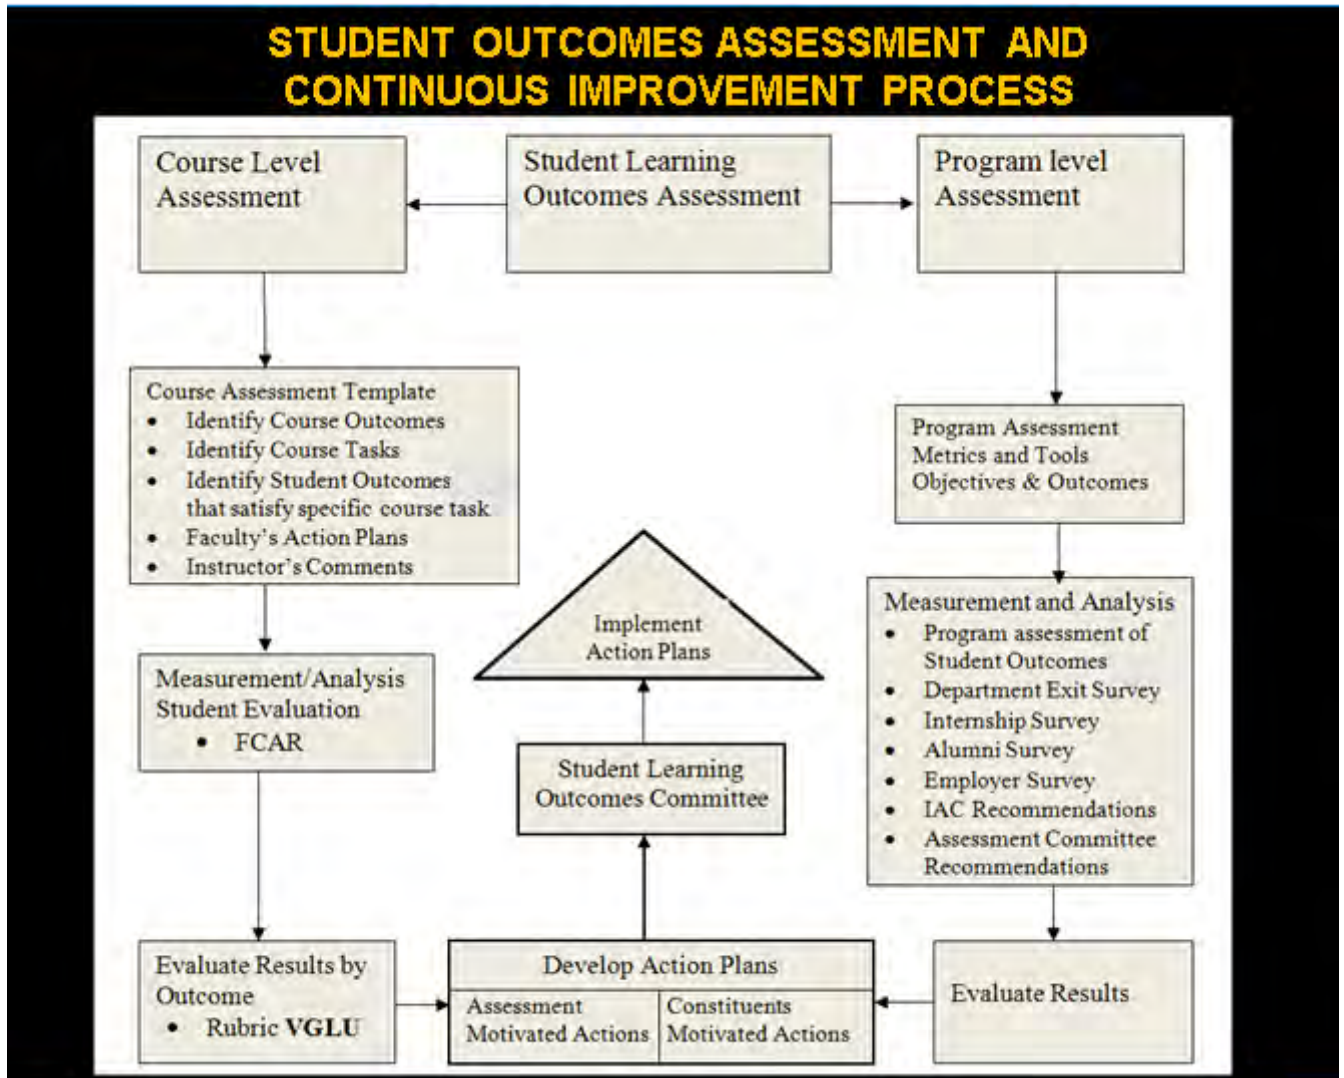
STUDENT OUTCOMES ASSESSMENT AND CONTINUOUS IMPROVEMENT PROCESS

Course Level Assessment

Student Learning Outcomes Assessment

Program level Assessment

Course Assessment Template
- Identify Course Outcomes
- Identify Course Tasks
- Identify Student Outcomes that satisfy specific course task
- Faculty's Action Plans
- Instructor's Comments

Program Assessment Metrics and Tools Objectives & Outcomes

Measurement and Analysis
- Program assessment of Student Outcomes
- Department Exit Survey
- Internship Survey
- Alumni Survey
- Employer Survey
- IAC Recommendations
- Assessment Committee Recommendations

Implement Action Plans

Measurement/Analysis Student Evaluation
- FCAR

Student Learning Outcomes Committee

Evaluate Results by Outcome
- Rubric **VGLU**

Develop Action Plans

| Assessment Motivated Actions | Constituents Motivated Actions |
|---|---|

Evaluate Results